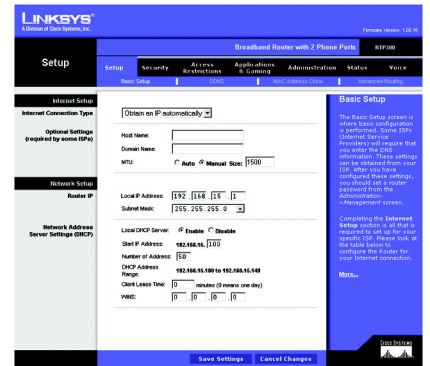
LINKSYS®
A Division of Cisco Systems, Inc.

Firmware Version: 1.00.06

Broadband Router with 2 Phone Ports RTP300

Setup

Setup | Security | Access Restrictions | Applications & Gaming | Administration | Status | Voice

Basic Setup | DDNS | MAC Address Clone | Advanced Routing

Internet Setup

Internet Connection Type

Obtain an IP automatically

Optional Settings (required by some ISPs)

Host Name:

Domain Name:

MTU: Auto Manual Size: 1500

Network Setup

Router IP

Local IP Address: 192 . 168 . 15 . 1

Subnet Mask: 255.255.255.0

Network Address Server Settings (DHCP)

Local DHCP Server: Enable Disable

Start IP Address: 192.168.15. 100

Number of Address: 50

DHCP Address Range: 192.168.15.100 to 192.168.15.149

Client Lease Time: 0 minutes (0 means one day)

WINS: 0 . 0 . 0 . 0

Basic Setup

The Basic Setup screen is where basic configuration is performed. Some ISPs (Internet Service Providers) will require that you enter the DNS information. These settings can be obtained from your ISP. After you have configured these settings, you should set a router password from the Administration->Management screen.

Completing the Internet Setup section is all that is required to set up for your specific ISP. Please look at the tabs below to configure the Router for your Internet connection.

More...

Save Settings | Cancel Changes

CISCO SYSTEMS